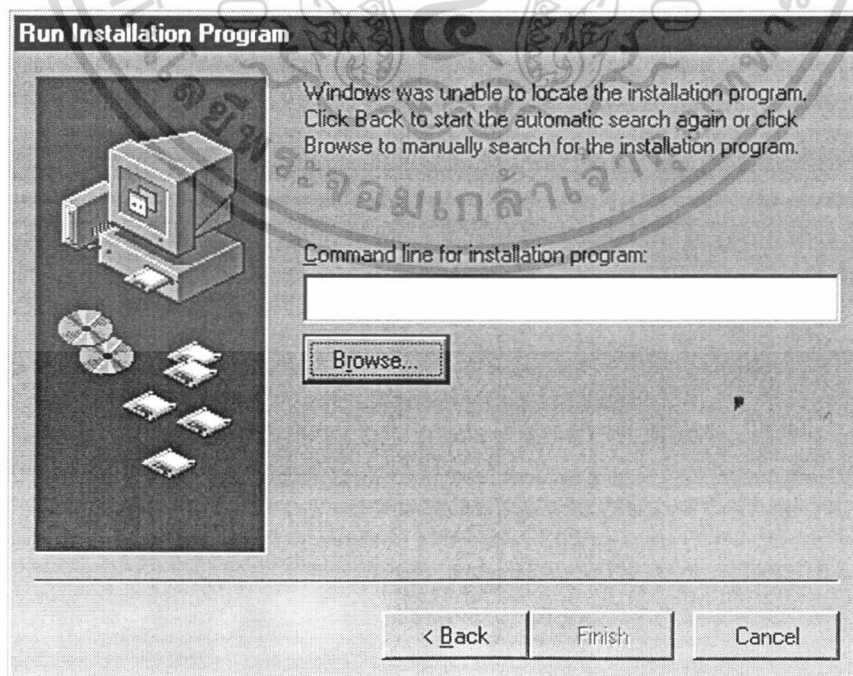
Run Installation Program

Windows was unable to locate the installation program. Click Back to start the automatic search again or click Browse to manually search for the installation program.

จอมเกล้าเจ้า

Command line for installation program:

Browse...

< Back

Finish

Cancel